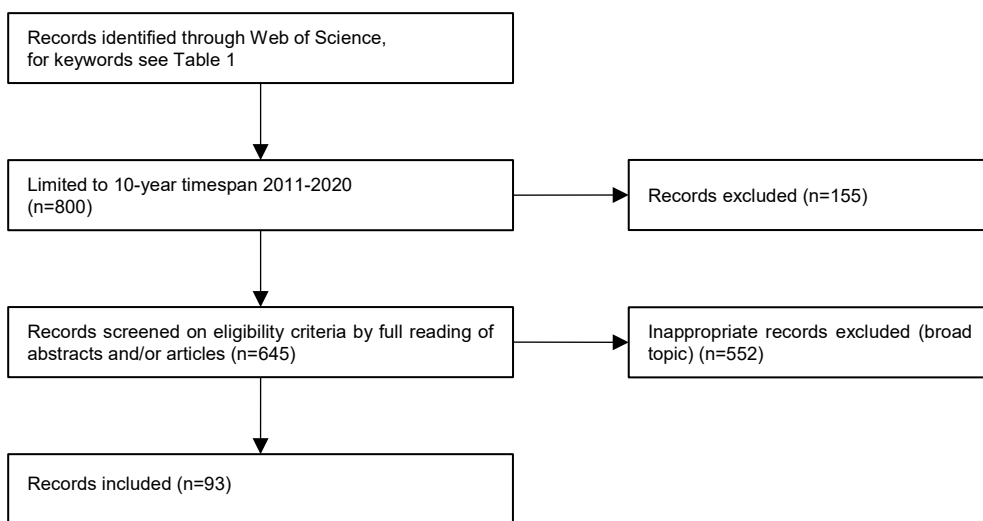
Records identified through Web of Science, for keywords see Table 1

Limited to 10-year timespan 2011-2020 (n=800)

Records excluded (n=155)

Records screened on eligibility criteria by full reading of abstracts and/or articles (n=645)

Inappropriate records excluded (broad topic) (n=552)

Records included (n=93)